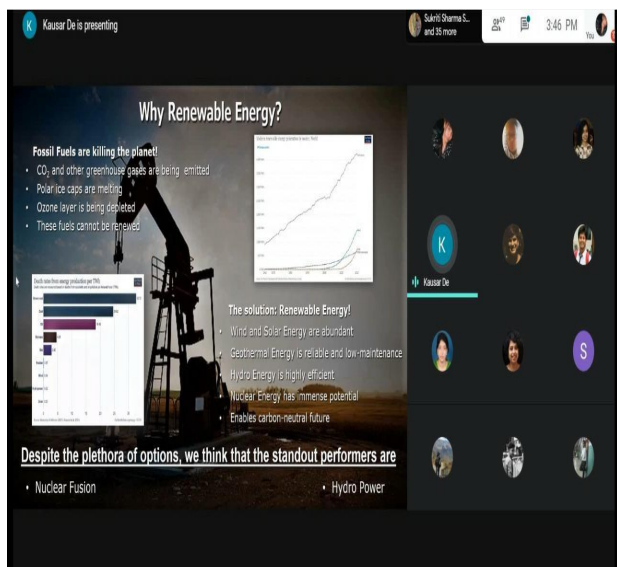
K Kausar De is presenting

Sukriti Sharma S... and 35 more

40

3:46 PM

You

Why Renewable Energy?

Fossil Fuels are killing the planet!

- $CO_2$ and other greenhouse gases are being emitted
- Polar ice caps are melting
- Ozone layer is being depleted
- These fuels cannot be renewed

Deaths rates from energy production per TWh

The solution: Renewable Energy!

- Wind and Solar Energy are abundant
- Geothermal Energy is reliable and low-maintenance
- Hydro Energy is highly efficient
- Nuclear Energy has immense potential
- Enables carbon-neutral future

Despite the plethora of options, we think that the standout performers are

- Nuclear Fusion
- Hydro Power

K

Kausar De

S